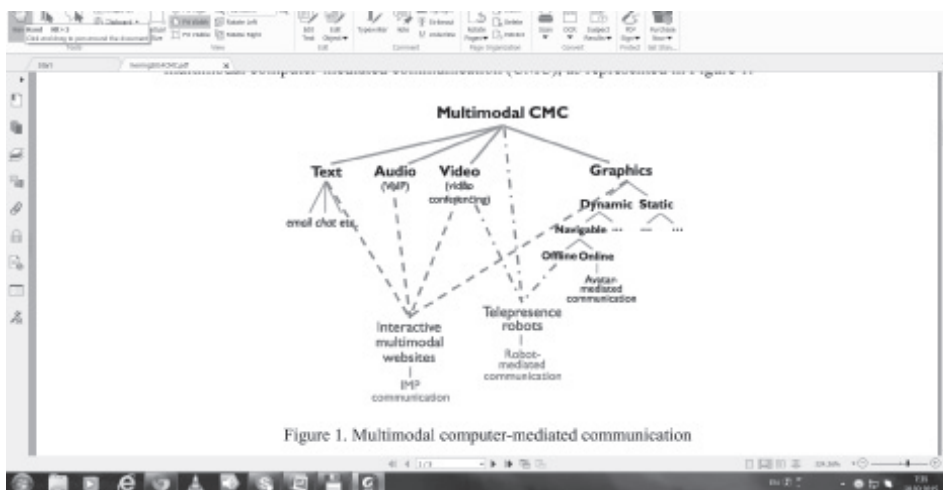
multimodal computer-mediated communication (CMC), as represented in Figure 1.

Multimodal CMC

Text

email chat etc.

Audio
(VoIP)

Video
(video conferencing)

Graphics

Dynamic

Static

Navigable

...

— ...

Offline

Online

Avatar-mediated communication

Interactive multimodal websites

IMP communication

Telepresence robots

Robot-mediated communication

Figure 1. Multimodal computer-mediated communication